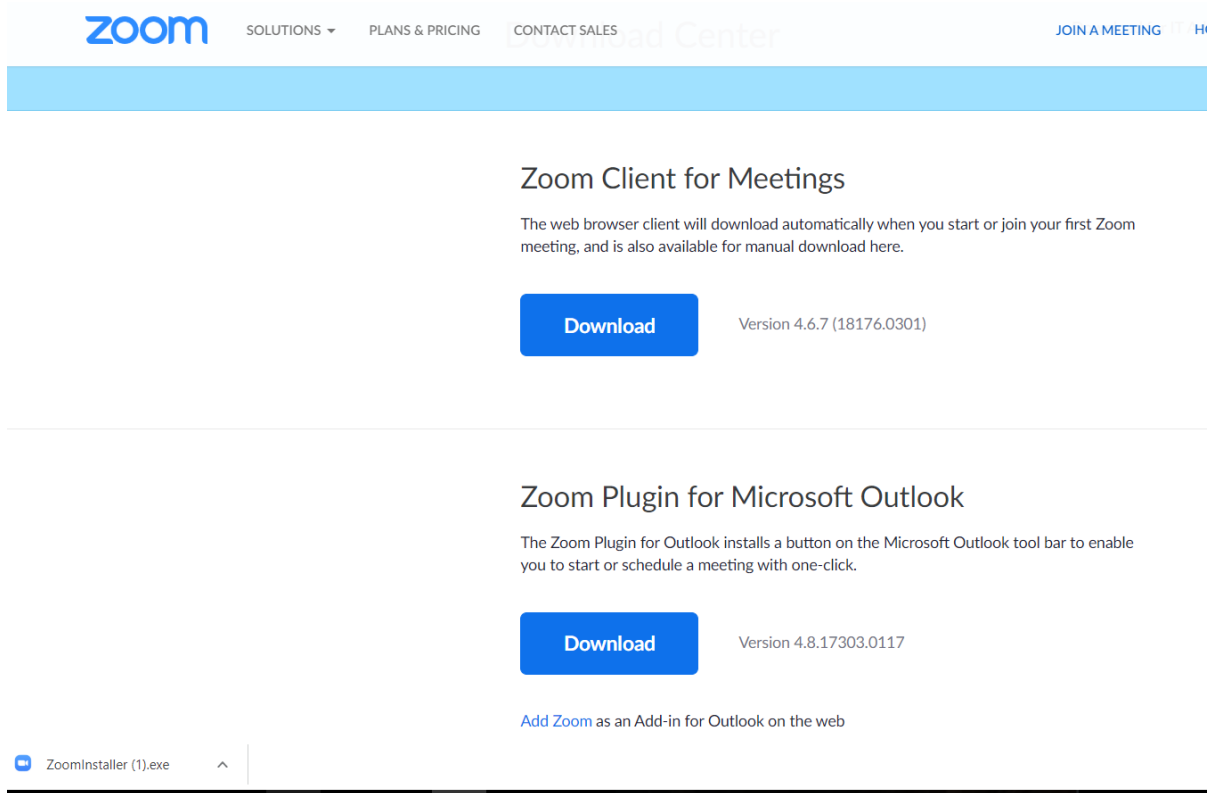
zoom SOLUTIONS ▾ PLANS & PRICING CONTACT SALES Download Center JOIN A MEETING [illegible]

Zoom Client for Meetings

The web browser client will download automatically when you start or join your first Zoom meeting, and is also available for manual download here.

Download

Version 4.6.7 (18176.0301)

Zoom Plugin for Microsoft Outlook

The Zoom Plugin for Outlook installs a button on the Microsoft Outlook tool bar to enable you to start or schedule a meeting with one-click.

Download

Version 4.8.17303.0117

Add Zoom as an Add-in for Outlook on the web

ZoomInstaller (1).exe